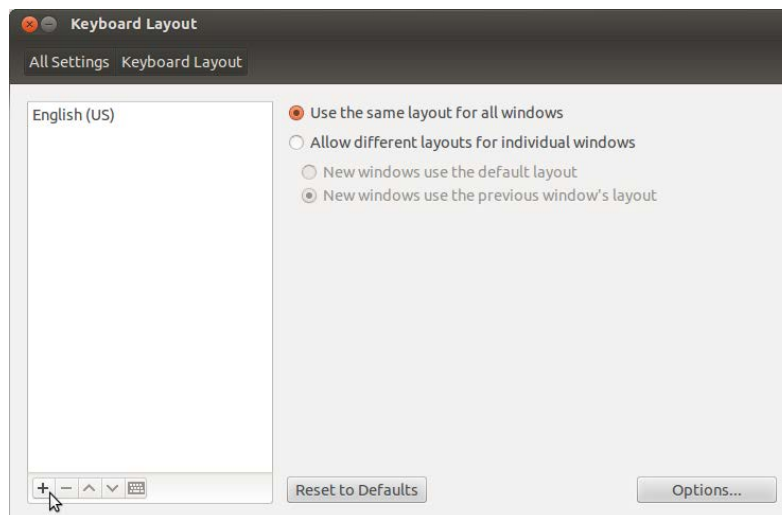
Keyboard Layout

All Settings Keyboard Layout

English (US)

Use the same layout for all windows

Allow different layouts for individual windows

New windows use the default layout

New windows use the previous window's layout

+ − ^ v

Reset to Defaults

Options...